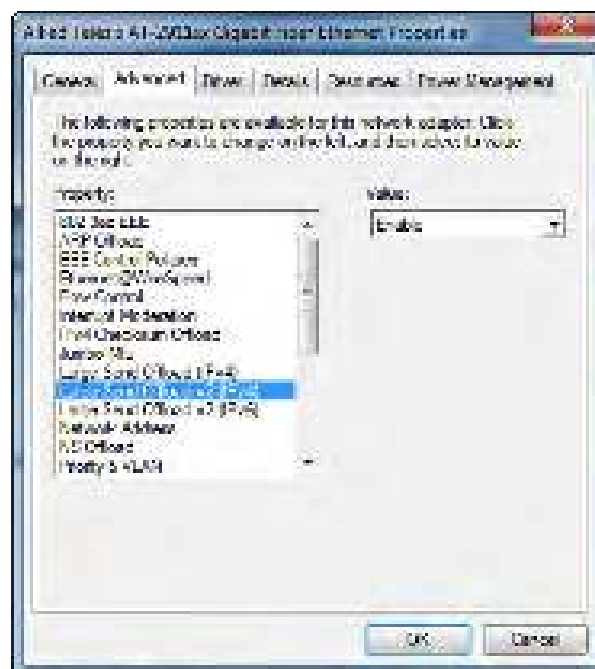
Allied Telesis AT-2911xx Gigabit Fiber Ethernet Properties

General | Advanced | Driver | Details | Resources | Power Management

The following properties are available for this network adapter. Click the property you want to change on the left, and then select its value on the right.

Property:

802.3az EEE
ARP Offload
EEE Control Policies
EnergyWise/GreenSpeed
Flow Control
Interrupt Moderation
IPv4 Checksum Offload
Jumbo MTU
Large Send Offload (IPv4)
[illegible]
Large Send Offload v2 (IPv6)
Network Address
NS Offload
Priority & VLAN

Value:

Enable

OK | Cancel